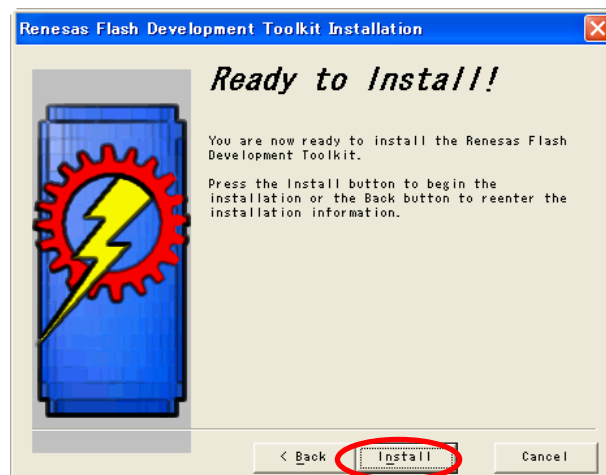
Renesas Flash Development Toolkit Installation

Ready to Install!

You are now ready to install the Renesas Flash Development Toolkit.

Press the Install button to begin the installation or the Back button to reenter the installation information.

< Back

Install

Cancel